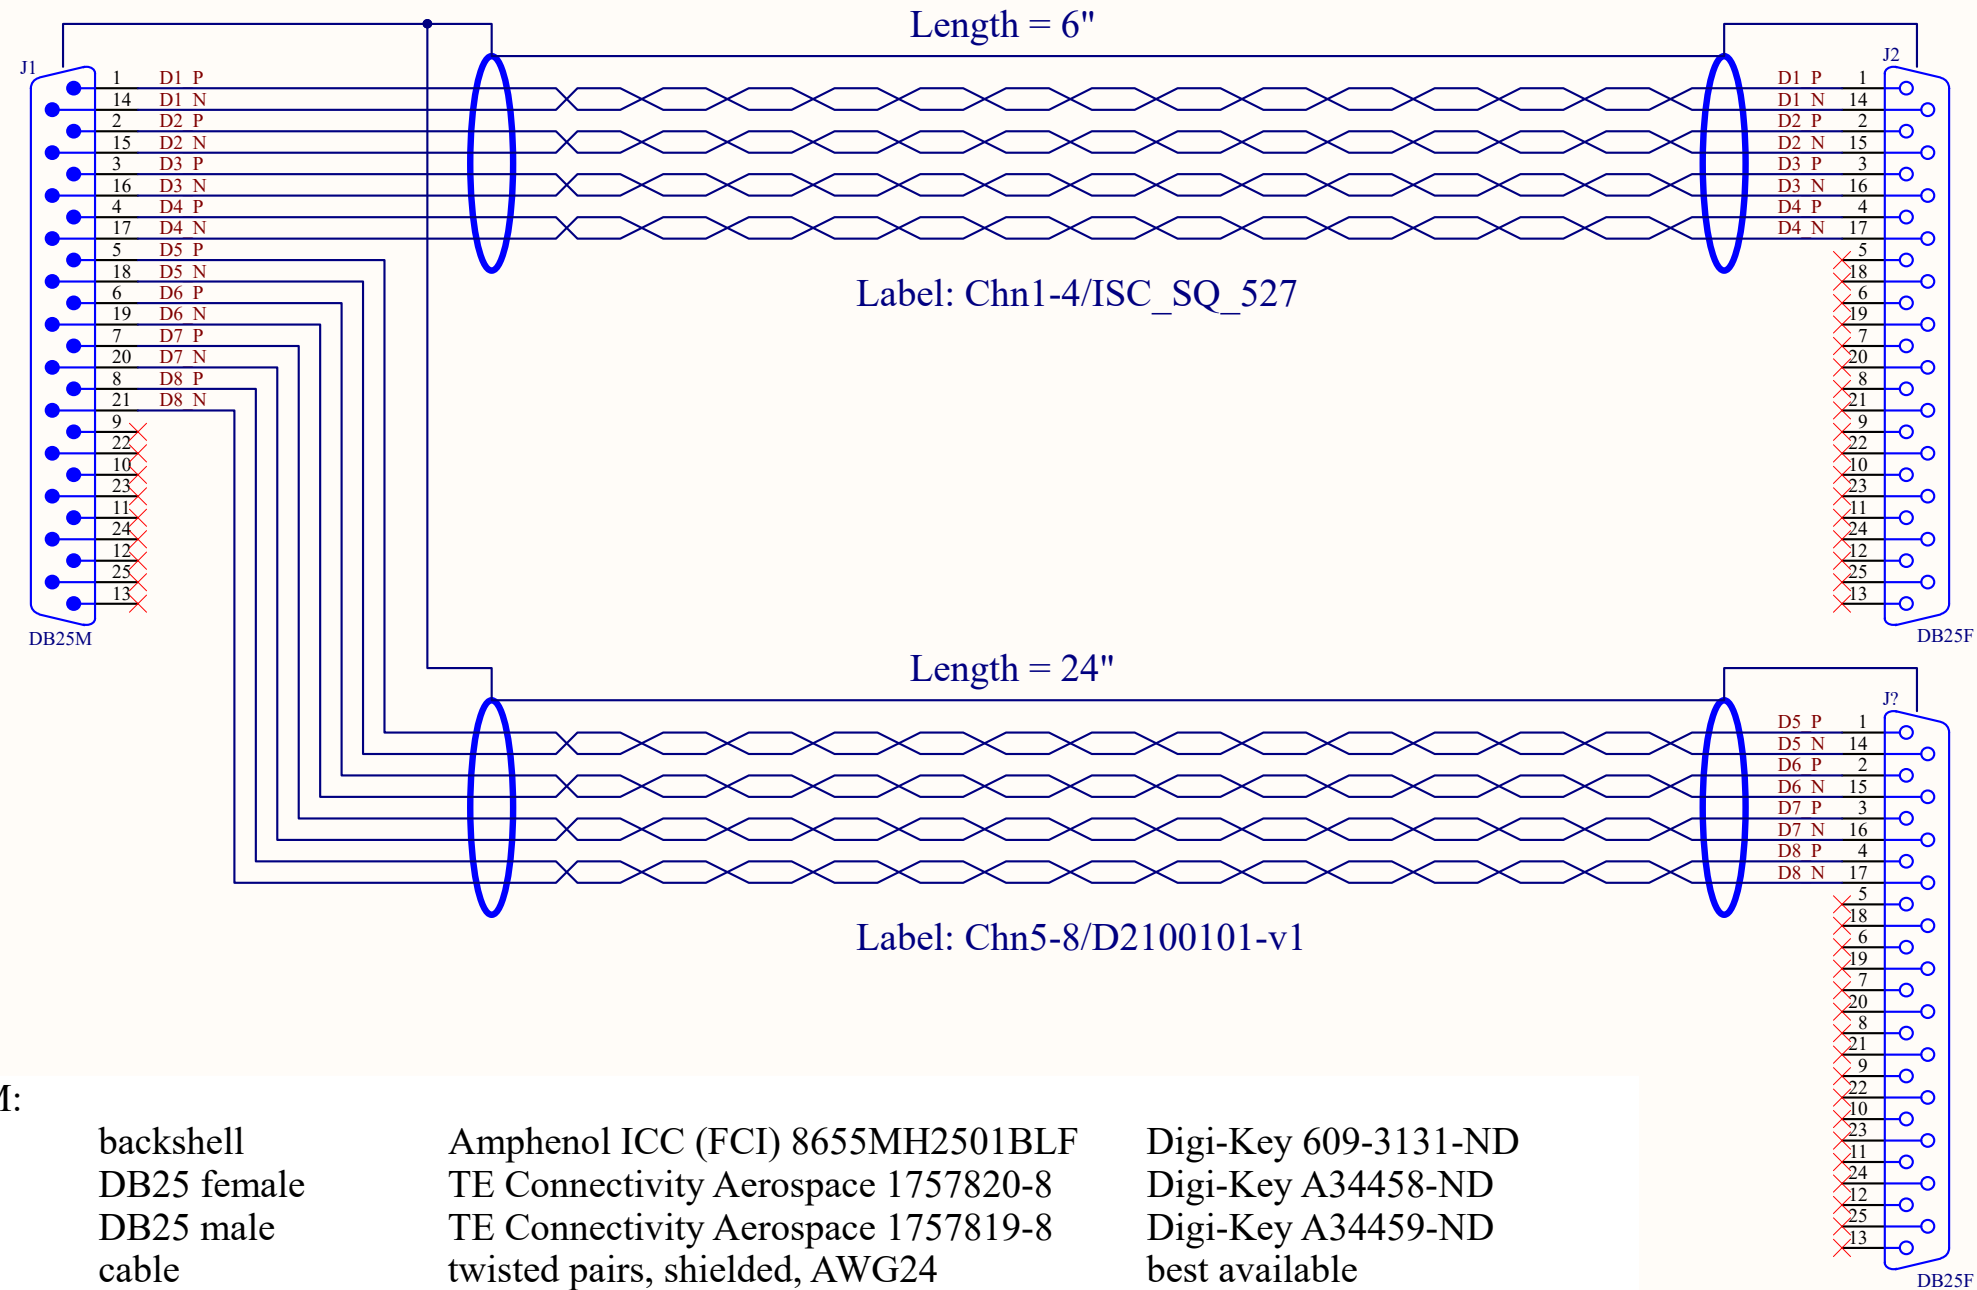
Length = 6"

J1
1 D1 P
14 D1 N
2 D2 P
15 D2 N
3 D3 P
16 D3 N
4 D4 P
17 D4 N
5 D5 P
18 D5 N
6 D6 P
19 D6 N
7 D7 P
20 D7 N
8 D8 P
21 D8 N
9
22
10
23
11
24
12
25
13
DB25M

J2
D1 P 1
D1 N 14
D2 P 2
D2 N 15
D3 P 3
D3 N 16
D4 P 4
D4 N 17
5
18
6
19
7
20
8
21
9
22
10
23
11
24
12
25
13
DB25F

Label: Chn1-4/ISC_SQ_527

Length = 24"

J?
D5 P 1
D5 N 14
D6 P 2
D6 N 15
D7 P 3
D7 N 16
D8 P 4
D8 N 17
5
18
6
19
7
20
8
21
9
22
10
23
11
24
12
25
13
DB25F

Label: Chn5-8/D2100101-v1

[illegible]M:

| | | |
|---|---|---|
| backshell | Amphenol ICC (FCI) 8655MH2501BLF | Digi-Key 609-3131-ND |
| DB25 female | TE Connectivity Aerospace 1757820-8 | Digi-Key A34458-ND |
| DB25 male | TE Connectivity Aerospace 1757819-8 | Digi-Key A34459-ND |
| cable | twisted pairs, shielded, AWG24 | best available |